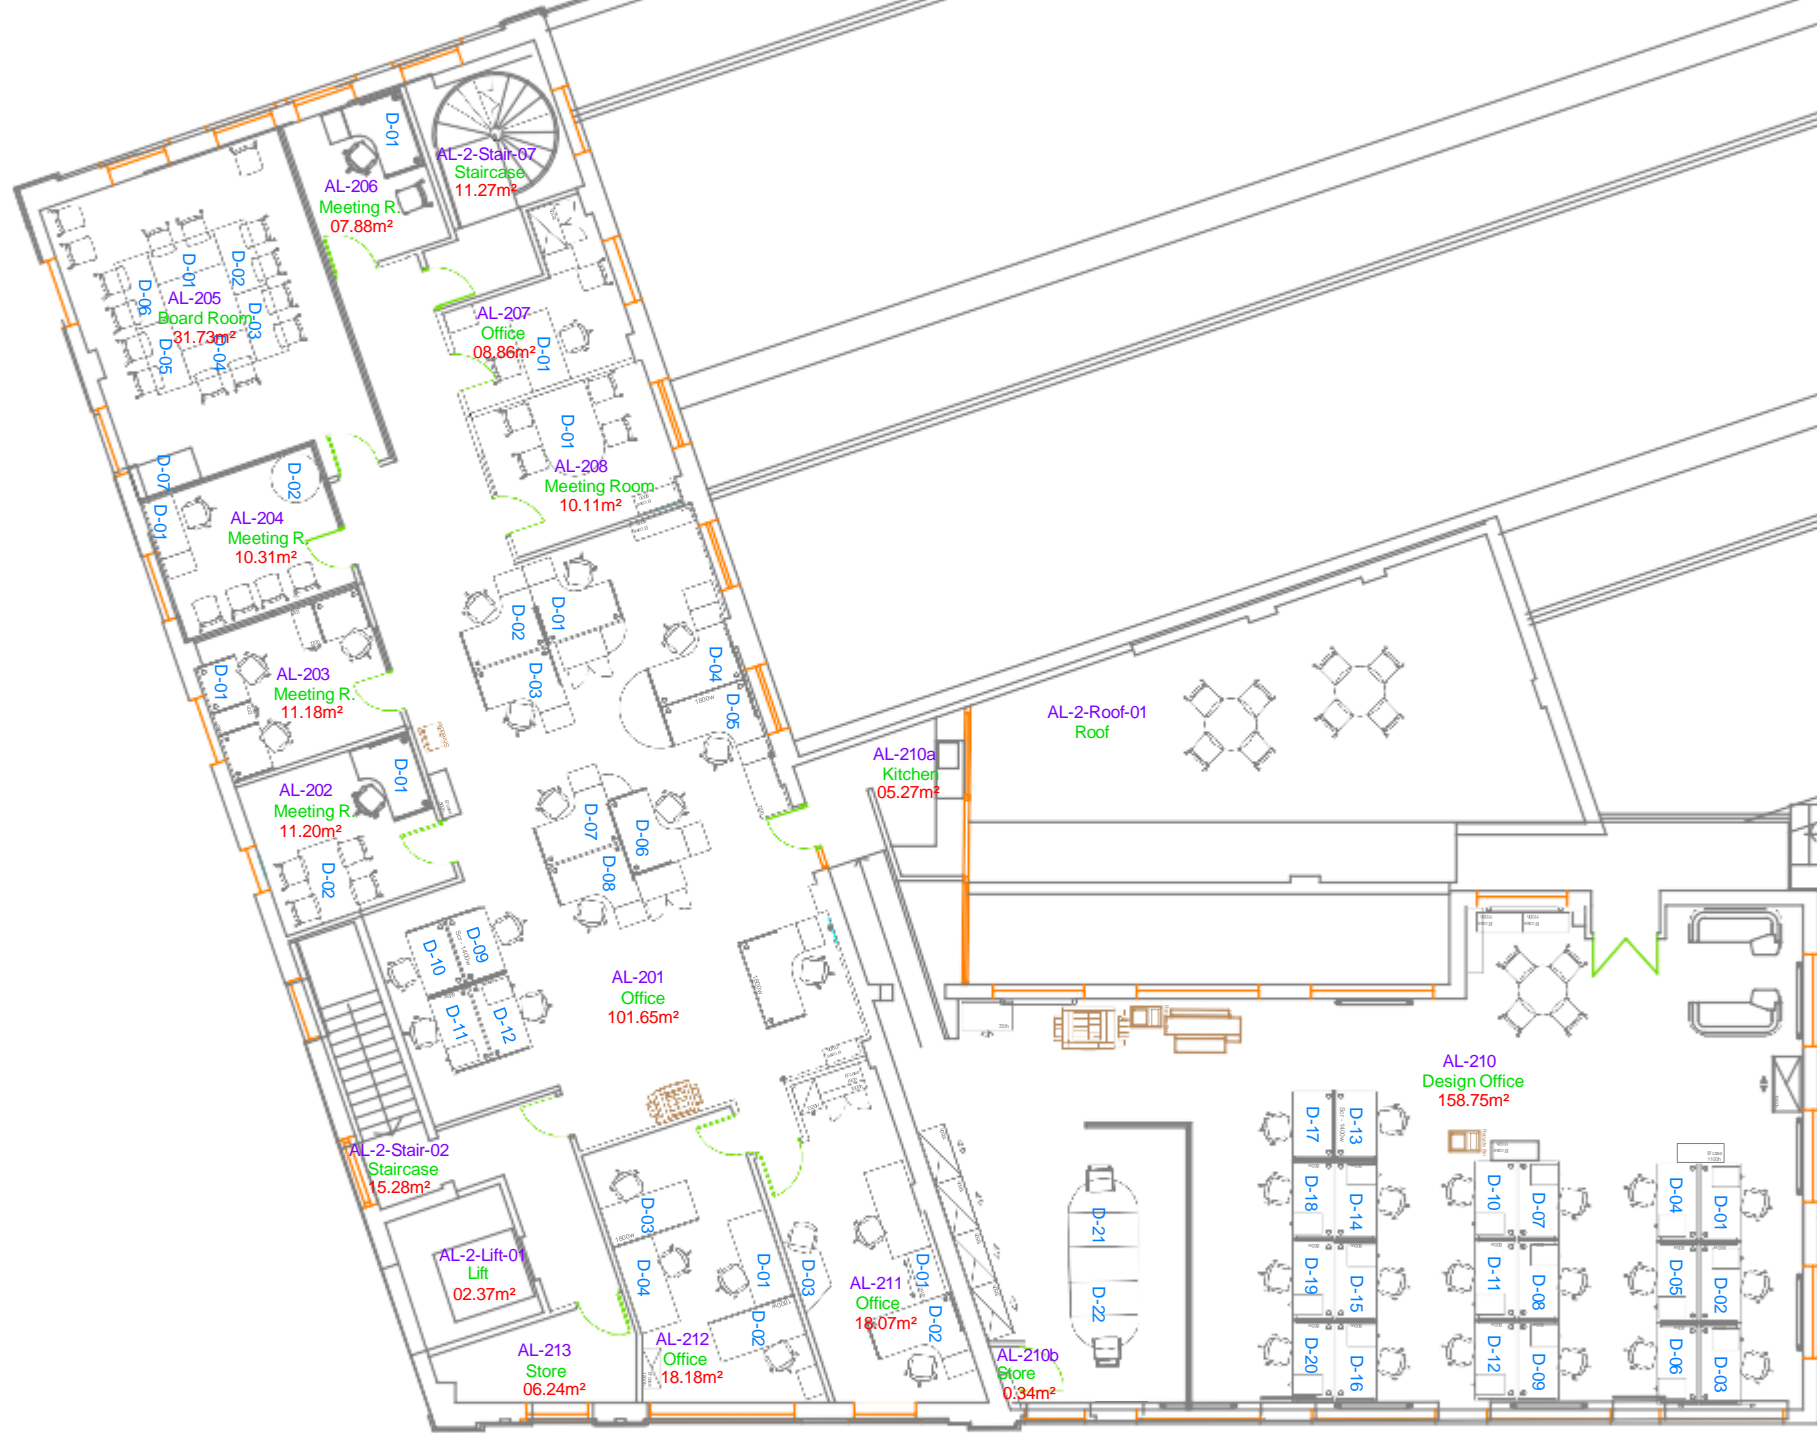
D-01
AL-2-Stair-07
Staircase
11.27m²

AL-206
Meeting R.
07.88m²

D-01
D-02
D-06
AL-205
Board Room
31.73m²
D-03
D-05
D-04

AL-207
Office
08.86m²
D-01

D-01
AL-208
Meeting Room
10.11m²

D-07
D-02
D-01
AL-204
Meeting R.
10.31m²

D-02
D-01
D-03
D-04
D-05

D-01
AL-203
Meeting R.
11.18m²

AL-202
Meeting R.
11.20m²
D-01
D-02

D-07
D-06
D-08

D-10
D-09
D-11
D-12

AL-201
Office
101.65m²

AL-2-Roof-01
Roof

AL-210a
Kitchen
05.27m²

AL-210
Design Office
158.75m²

AL-2-Stair-02
Staircase
15.28m²

AL-2-Lift-01
Lift
02.37m²

AL-213
Store
06.24m²

D-03
D-04
D-01
D-02
D-03
AL-212
Office
18.18m²

AL-211
Office
18.07m²
D-01
D-02

AL-210b
Store
0.34m²

D-21
D-22

D-17
D-13
D-18
D-14
D-19
D-15
D-20
D-16

D-10
D-07
D-11
D-08
D-12
D-09

D-04
D-01
D-05
D-02
D-06
D-03